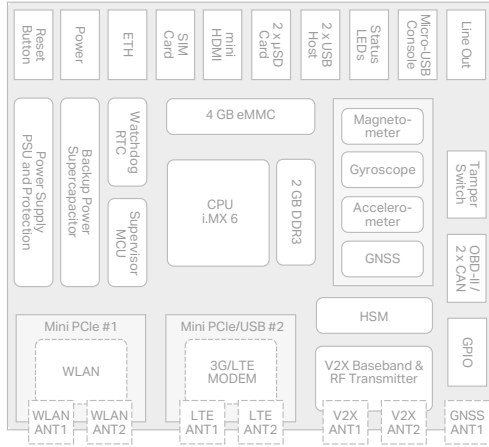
Reset Button

Power

ETH

SIM Card

mini HDMI

2 x µSD Card

2 x USB Host

Status LEDs

Micro-USB Console

Line Out

Power Supply PSU and Protection

Backup Power Supercapacitor

Watchdog RTC

Supervisor MCU

4 GB eMMC

CPU i.MX 6

2 GB DDR3

Magneto-meter

Gyroscope

Accelero-meter

GNSS

Tamper Switch

OBD-II/ 2 x CAN

HSM

GPIO

Mini PCIe #1

WLAN

Mini PCIe/USB #2

3G/LTE MODEM

V2X Baseband & RF Transmitter

WLAN ANT1

WLAN ANT2

LTE ANT1

LTE ANT2

V2X ANT1

V2X ANT2

GNSS ANT1